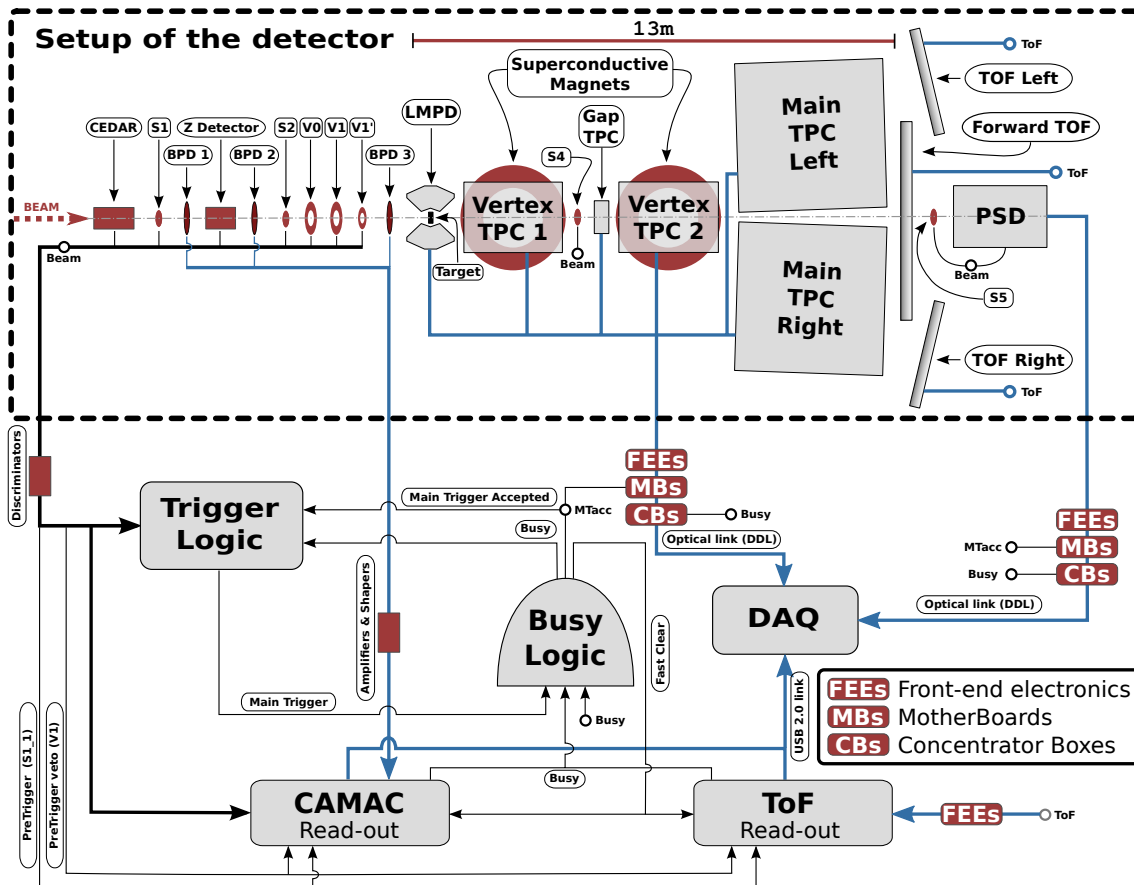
Setup of the detector

13m

ToF
TOF Left
Forward TOF
ToF
TOF Right
ToF

Superconductive Magnets

CEDAR S1 Z Detector S2 V0 V1 V1'
BPD 1 BPD 2 BPD 3
LMPD
Gap TPC
S4
BEAM
Beam
Vertex TPC 1
Vertex TPC 2
Target
Beam
Main TPC Left
Main TPC Right
PSD
Beam
S5

Discriminators
Trigger Logic
Main Trigger Accepted
MTacc
Busy
FEEs
MBs
CBs
Busy
Optical link (DDL)
FEEs
MTacc
MBs
Busy
CBs
Optical link (DDL)
DAQ
Amplifiers & Shapers
Busy Logic
Fast Clear
Main Trigger
Busy
USB 2.0 link

FEEs Front-end electronics
MBs MotherBoards
CBs Concentrator Boxes

PreTrigger (S1_1)
PreTrigger veto (V1)
Busy
CAMAC Read-out
ToF Read-out
FEEs
ToF